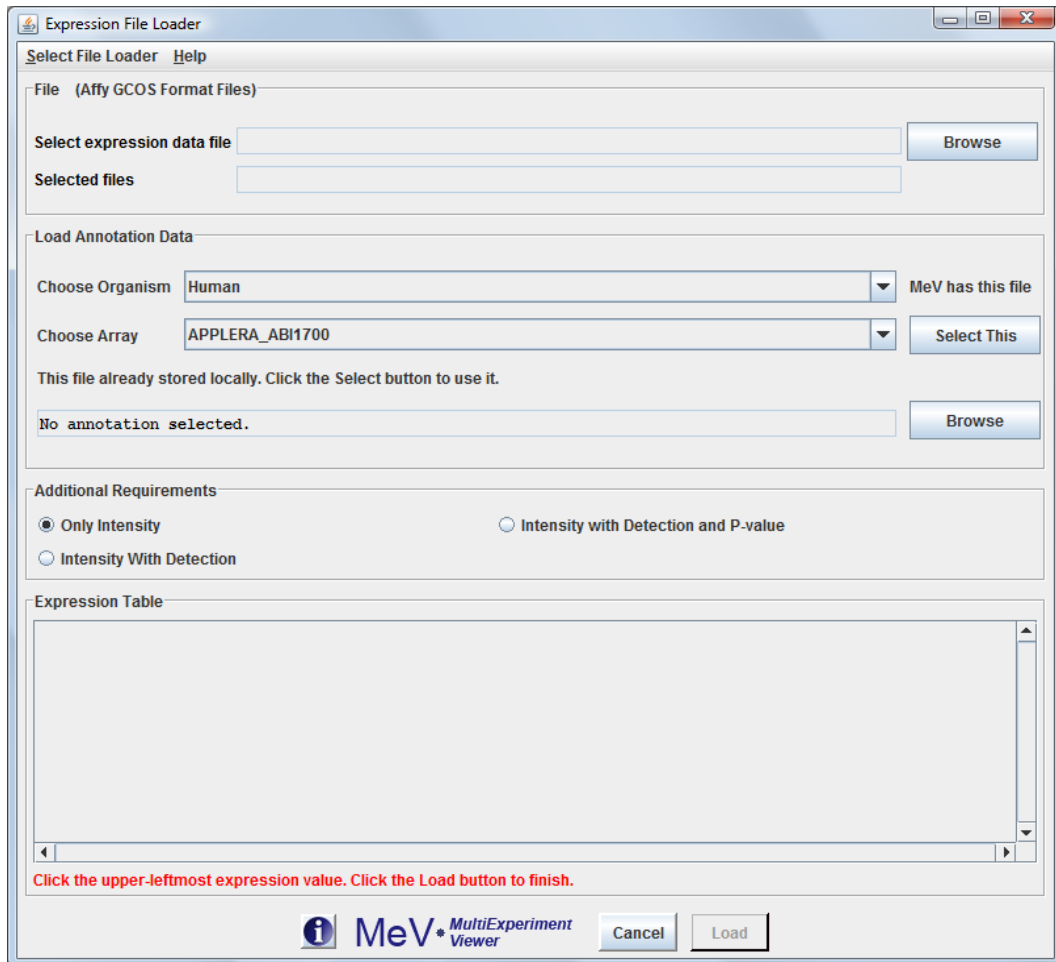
Expression File Loader

Select File Loader Help

File (Affy GCOS Format Files)

Select expression data file Browse

Selected files

Load Annotation Data

Choose Organism Human MeV has this file

Choose Array APPLERA_ABI1700 Select This

This file already stored locally. Click the Select button to use it.

No annotation selected. Browse

Additional Requirements

Only Intensity

Intensity with Detection and P-value

Intensity With Detection

Expression Table

Click the upper-leftmost expression value. Click the Load button to finish.

MeV MultiExperiment Viewer

Cancel Load